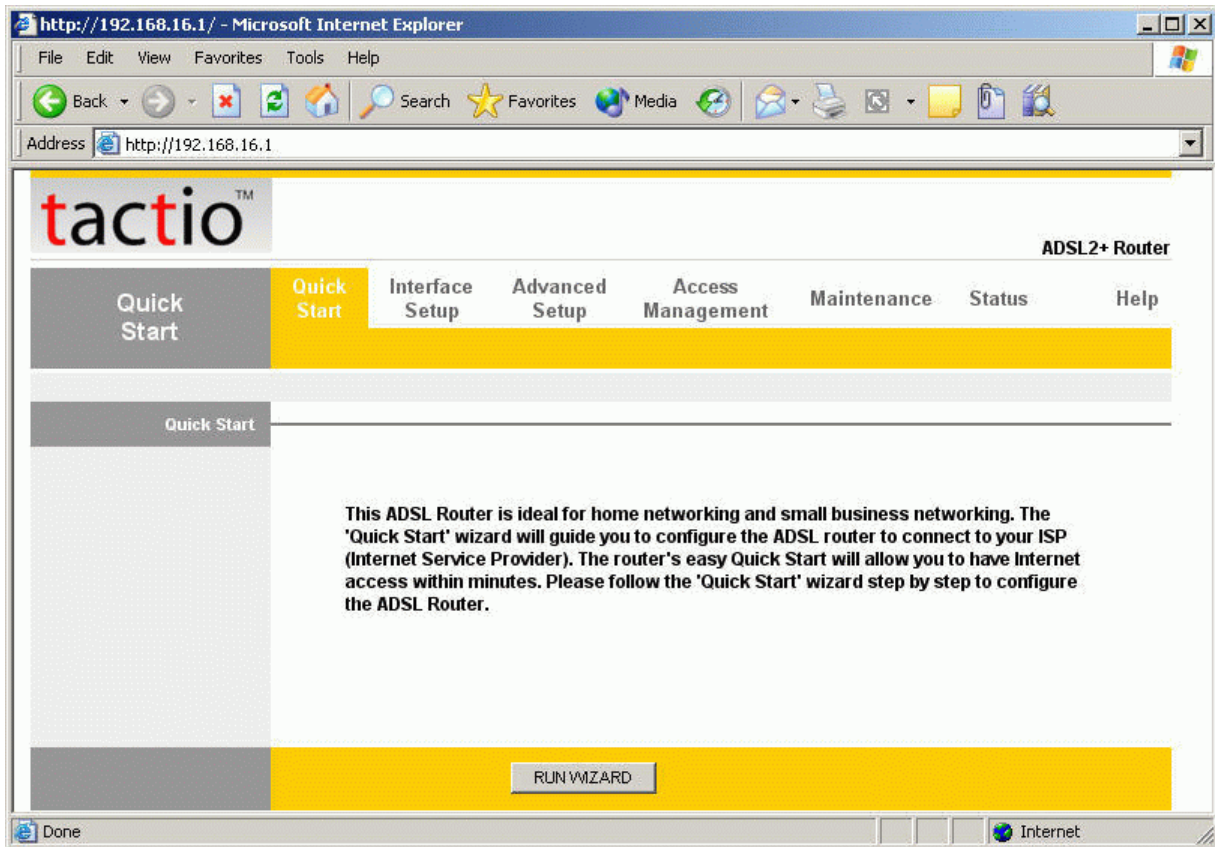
http://192.168.16.1/ - Microsoft Internet Explorer

File Edit View Favorites Tools Help

Back Search Favorites Media

Address http://192.168.16.1

tactio™

ADSL2+ Router

Quick Start

Quick Start | Interface Setup | Advanced Setup | Access Management | Maintenance | Status | Help

Quick Start

This ADSL Router is ideal for home networking and small business networking. The 'Quick Start' wizard will guide you to configure the ADSL router to connect to your ISP (Internet Service Provider). The router's easy Quick Start will allow you to have Internet access within minutes. Please follow the 'Quick Start' wizard step by step to configure the ADSL Router.

RUN WIZARD

Done

Internet